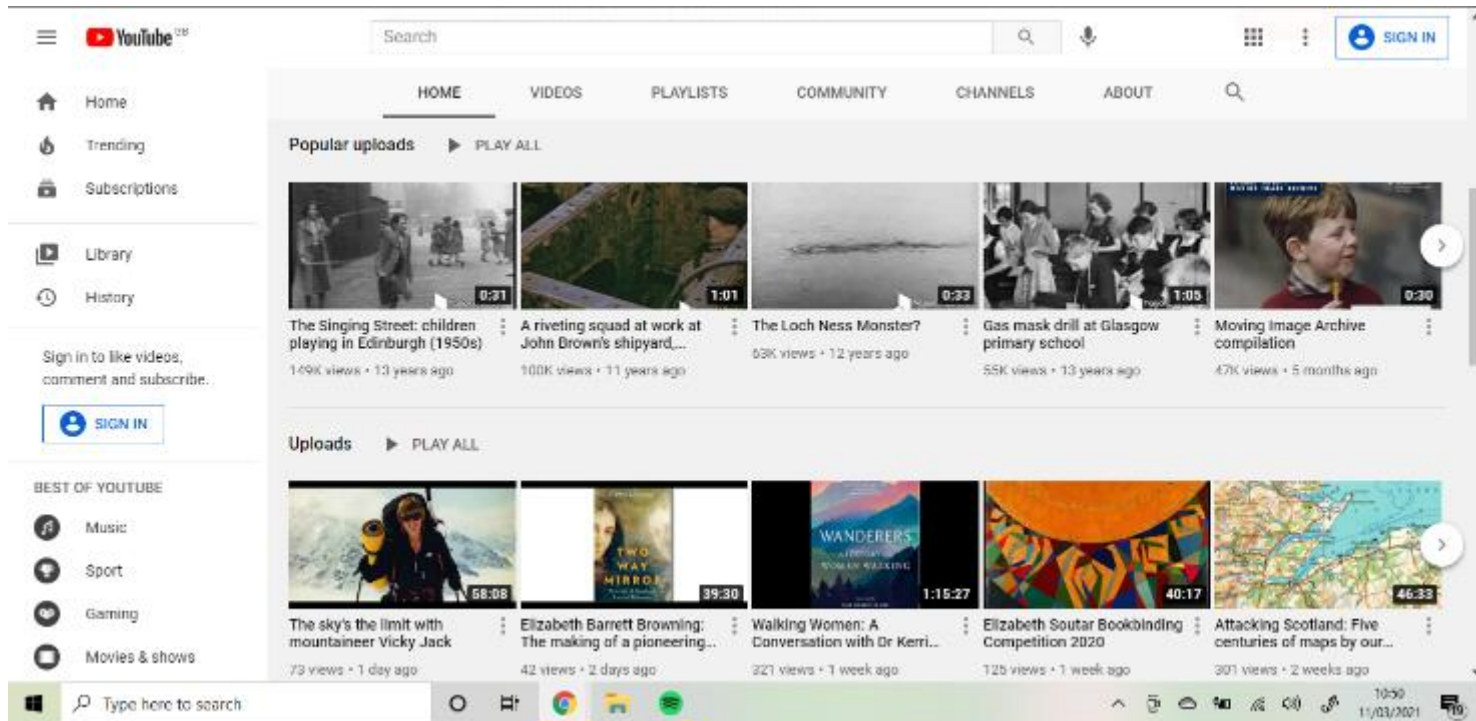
YouTube GB

Search

SIGN IN

Home

Trending

Subscriptions

Library

History

Sign in to like videos, comment and subscribe.

SIGN IN

BEST OF YOUTUBE

Music

Sport

Gaming

Movies & shows

HOME VIDEOS PLAYLISTS COMMUNITY CHANNELS ABOUT

Popular uploads ▶ PLAY ALL

0:31
The Singing Street: children playing in Edinburgh (1950s)
149K views • 13 years ago

1:01
A riveting squad at work at John Brown's shipyard,...
100K views • 11 years ago

0:33
The Loch Ness Monster?
63K views • 12 years ago

1:05
Gas mask drill at Glasgow primary school
55K views • 13 years ago

0:30
Moving Image Archive compilation
47K views • 5 months ago

Uploads ▶ PLAY ALL

58:08
The sky's the limit with mountaineer Vicky Jack
73 views • 1 day ago

TWO WAY MIRROR
39:30
Elizabeth Barrett Browning: The making of a pioneering...
42 views • 2 days ago

WANDERERS
1:15:27
Walking Women: A Conversation with Dr Kerri...
321 views • 1 week ago

40:17
Elizabeth Soutar Bookbinding Competition 2020
125 views • 1 week ago

46:33
Attacking Scotland: Five centuries of maps by our...
301 views • 2 weeks ago

Type here to search

10:50
11/03/2021